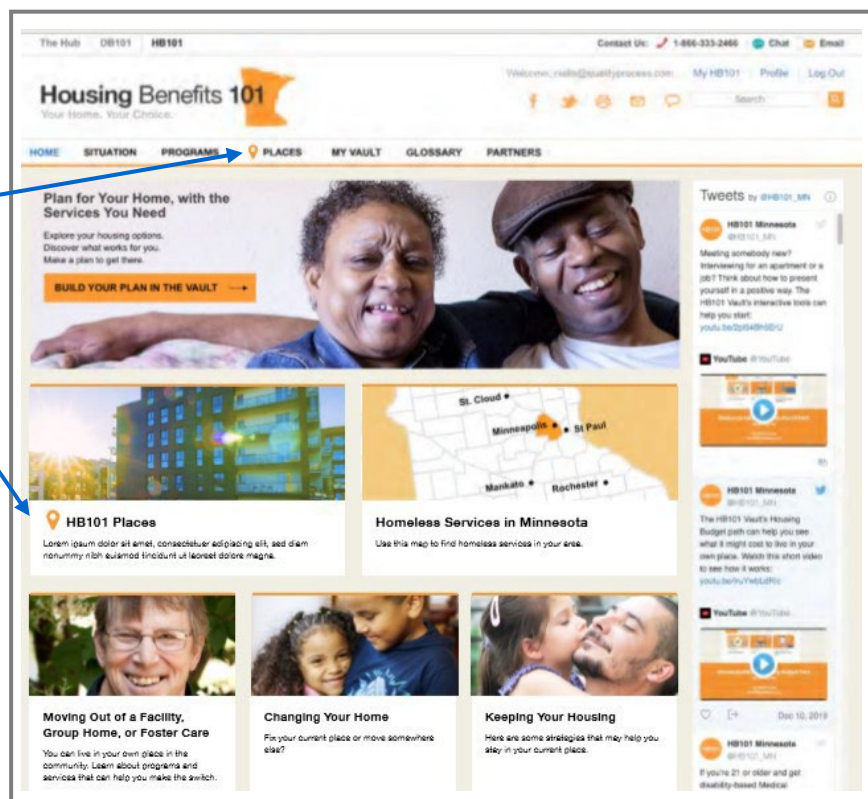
The Hub DB101 HB101

Contact Us: 1-866-333-2466 Chat Email

Housing Benefits 101
Your Home. Your Choice.

Welcome, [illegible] My HB101 Profile Log Out

Search

HOME SITUATION PROGRAMS PLACES MY VAULT GLOSSARY PARTNERS

Plan for Your Home, with the Services You Need

Explore your housing options.
Discover what works for you.
Make a plan to get there.

BUILD YOUR PLAN IN THE VAULT →

Tweets by @HB101_MN

HB101 Minnesota @HB101_MN

Meeting somebody new? Interviewing for an apartment or a job? Think about how to present yourself in a positive way. The HB101 Vault's interactive tools can help you start: youtu.be/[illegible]

YouTube @YouTube

St. Cloud
Minneapolis
St Paul
Mankato
Rochester

HB101 Places

Lorem ipsum dolor sit amet, consectetuer adipiscing elit, sed diem nonummy nibh euismod tincidunt ut laoreet dolore magna.

Homeless Services in Minnesota

Use this map to find homeless services in your area.

HB101 Minnesota @HB101_MN

The HB101 Vault's Housing Budget path can help you see what it might cost to live in your own place. Watch this short video to see how it works: youtu.be/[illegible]

YouTube @YouTube

Moving Out of a Facility, Group Home, or Foster Care

You can live in your own place in the community. Learn about programs and services that can help you make the switch.

Changing Your Home

Fix your current place or move somewhere else?

Keeping Your Housing

Here are some strategies that may help you stay in your current place.

Dec 10, 2019

HB101 Minnesota @HB101_MN

If you're 21 or older and get disability-based Medical